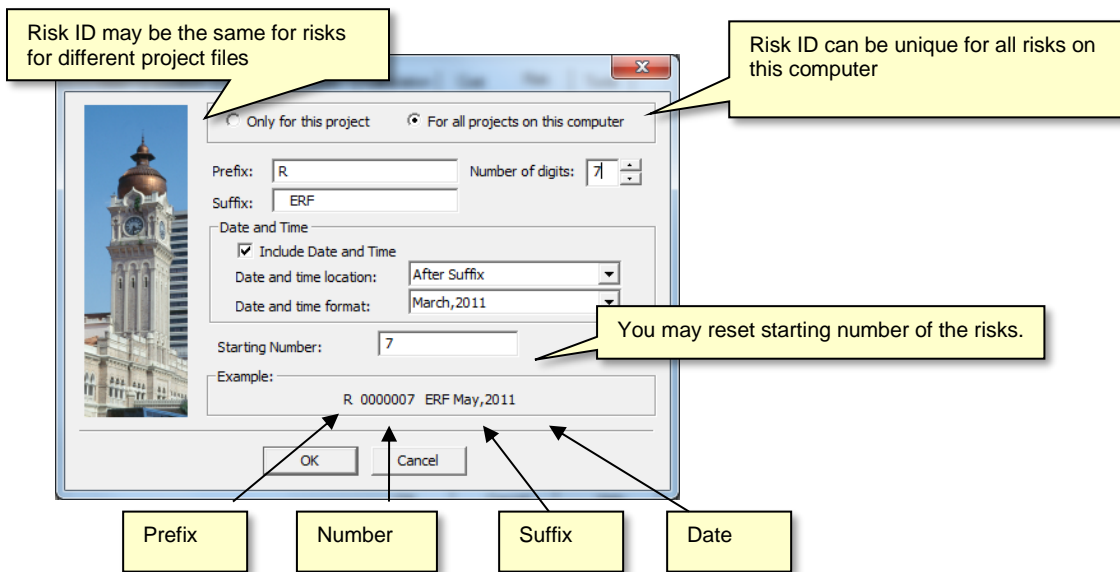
Risk ID may be the same for risks for different project files

Risk ID can be unique for all risks on this computer

Only for this project

For all projects on this computer

Prefix: R

Number of digits: 7

Suffix: ERF

Date and Time

Include Date and Time

Date and time location: After Suffix

Date and time format: March,2011

You may reset starting number of the risks.

Starting Number: 7

Example:

R 0000007 ERF May,2011

OK

Cancel

Prefix

Number

Suffix

Date